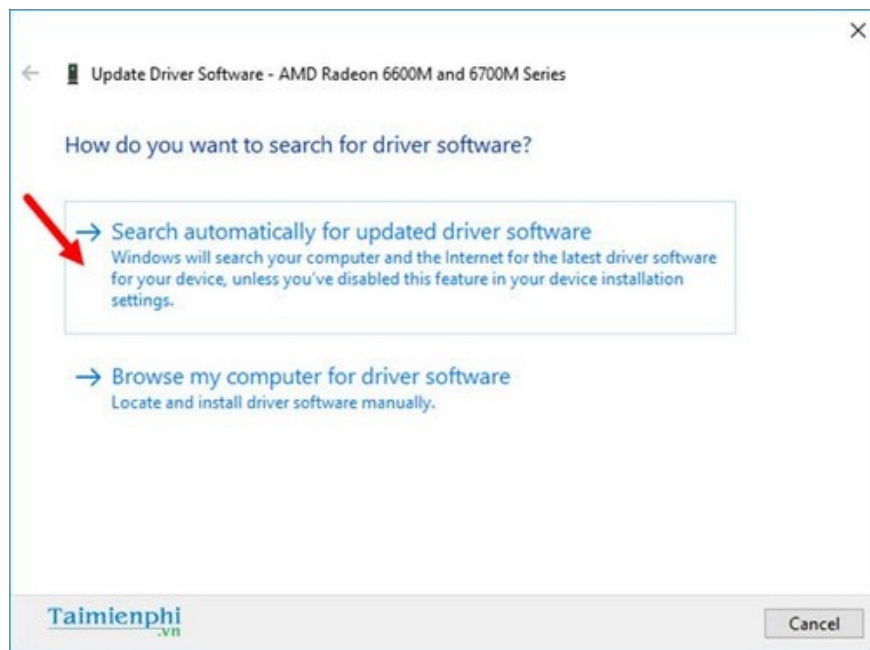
×

← Update Driver Software - AMD Radeon 6600M and 6700M Series

How do you want to search for driver software?

→ Search automatically for updated driver software
Windows will search your computer and the Internet for the latest driver software for your device, unless you've disabled this feature in your device installation settings.

→ Browse my computer for driver software
Locate and install driver software manually.

Taimienphi.vn

Cancel